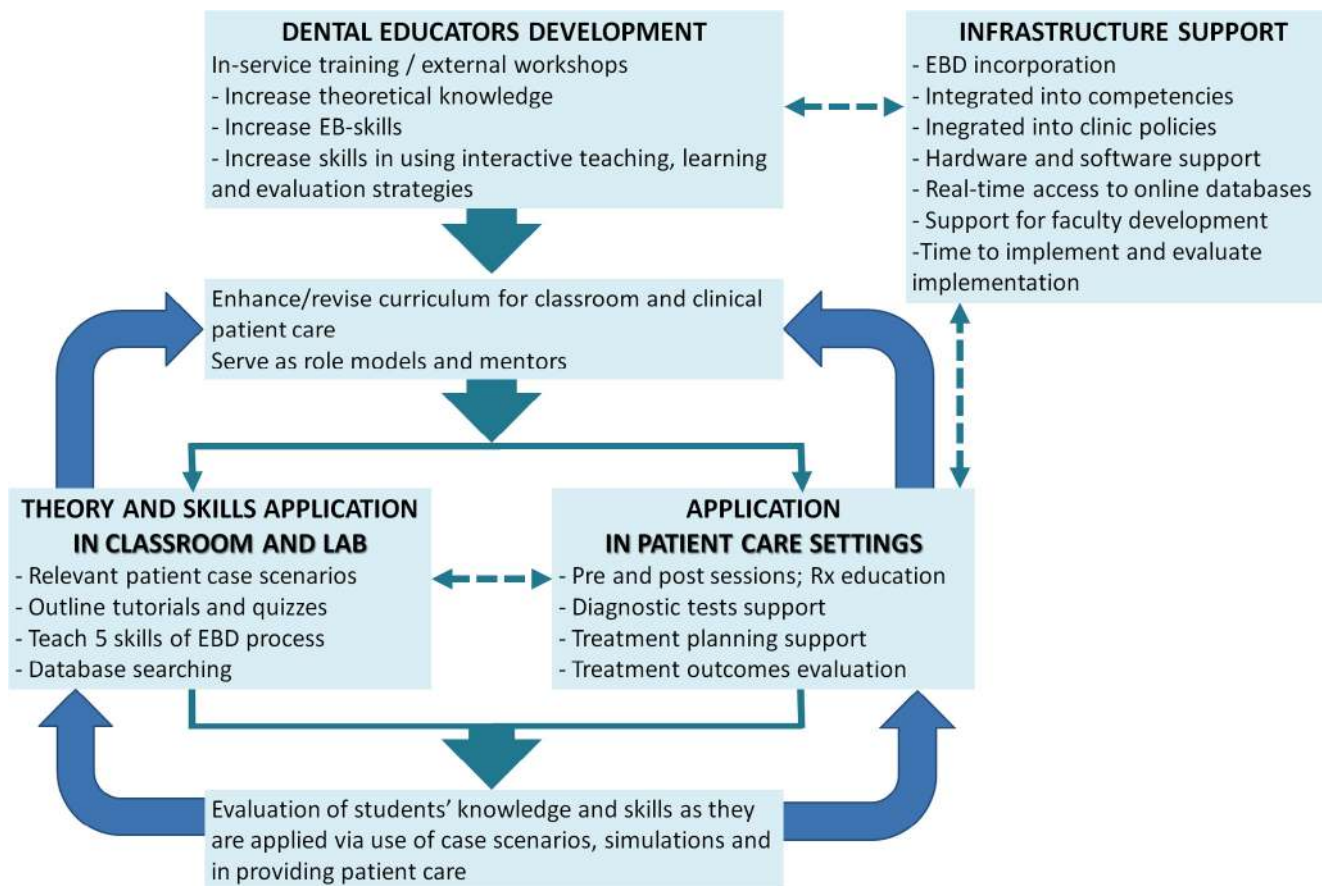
DENTAL EDUCATORS DEVELOPMENT
In-service training / external workshops
- Increase theoretical knowledge
- Increase EB-skills
- Increase skills in using interactive teaching, learning and evaluation strategies

INFRASTRUCTURE SUPPORT
- EBD incorporation
- Integrated into competencies
- Inegrated into clinic policies
- Hardware and software support
- Real-time access to online databases
- Support for faculty development
-Time to implement and evaluate implementation

Enhance/revise curriculum for classroom and clinical patient care
Serve as role models and mentors

THEORY AND SKILLS APPLICATION IN CLASSROOM AND LAB
- Relevant patient case scenarios
- Outline tutorials and quizzes
- Teach 5 skills of EBD process
- Database searching

APPLICATION IN PATIENT CARE SETTINGS
- Pre and post sessions; Rx education
- Diagnostic tests support
- Treatment planning support
- Treatment outcomes evaluation

Evaluation of students' knowledge and skills as they are applied via use of case scenarios, simulations and in providing patient care